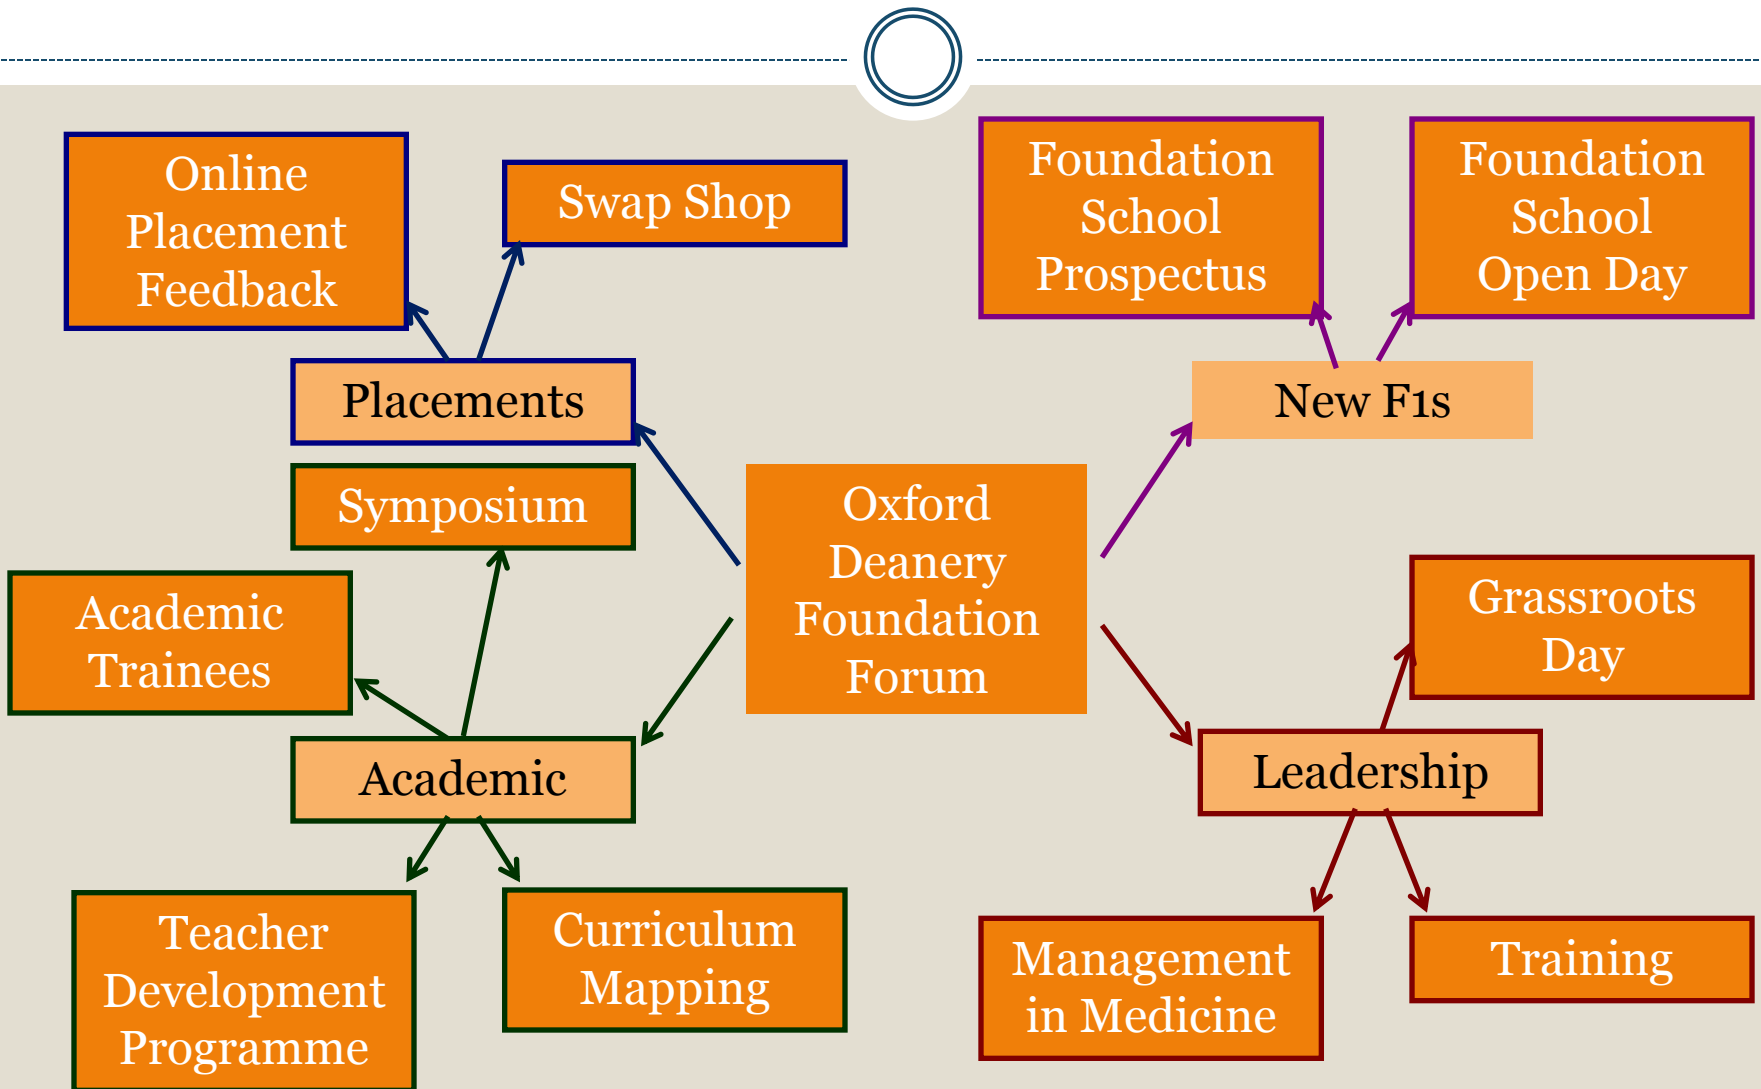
Online Placement Feedback

Swap Shop

Placements

Symposium

Academic Trainees

Academic

Teacher Development Programme

Curriculum Mapping

Oxford Deanery Foundation Forum

Foundation School Prospectus

Foundation School Open Day

New F1s

Grassroots Day

Leadership

Management in Medicine

Training